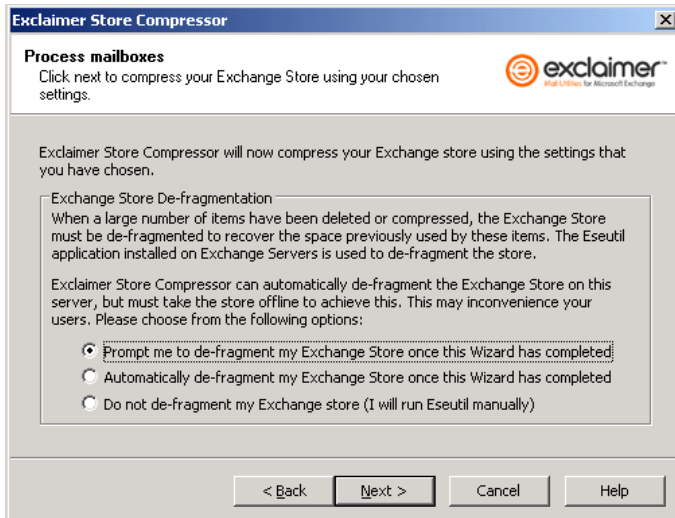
Exclaimer Store Compressor

Process mailboxes
Click next to compress your Exchange Store using your chosen settings.

exclaimer
Mail Utilities for Microsoft Exchange

Exclaimer Store Compressor will now compress your Exchange store using the settings that you have chosen.

Exchange Store De-fragmentation
When a large number of items have been deleted or compressed, the Exchange Store must be de-fragmented to recover the space previously used by these items. The Eseutil application installed on Exchange Servers is used to de-fragment the store.

Exclaimer Store Compressor can automatically de-fragment the Exchange Store on this server, but must take the store offline to achieve this. This may inconvenience your users. Please choose from the following options:

Prompt me to de-fragment my Exchange Store once this Wizard has completed
Automatically de-fragment my Exchange Store once this Wizard has completed
Do not de-fragment my Exchange store (I will run Eseutil manually)

< Back | Next > | Cancel | Help